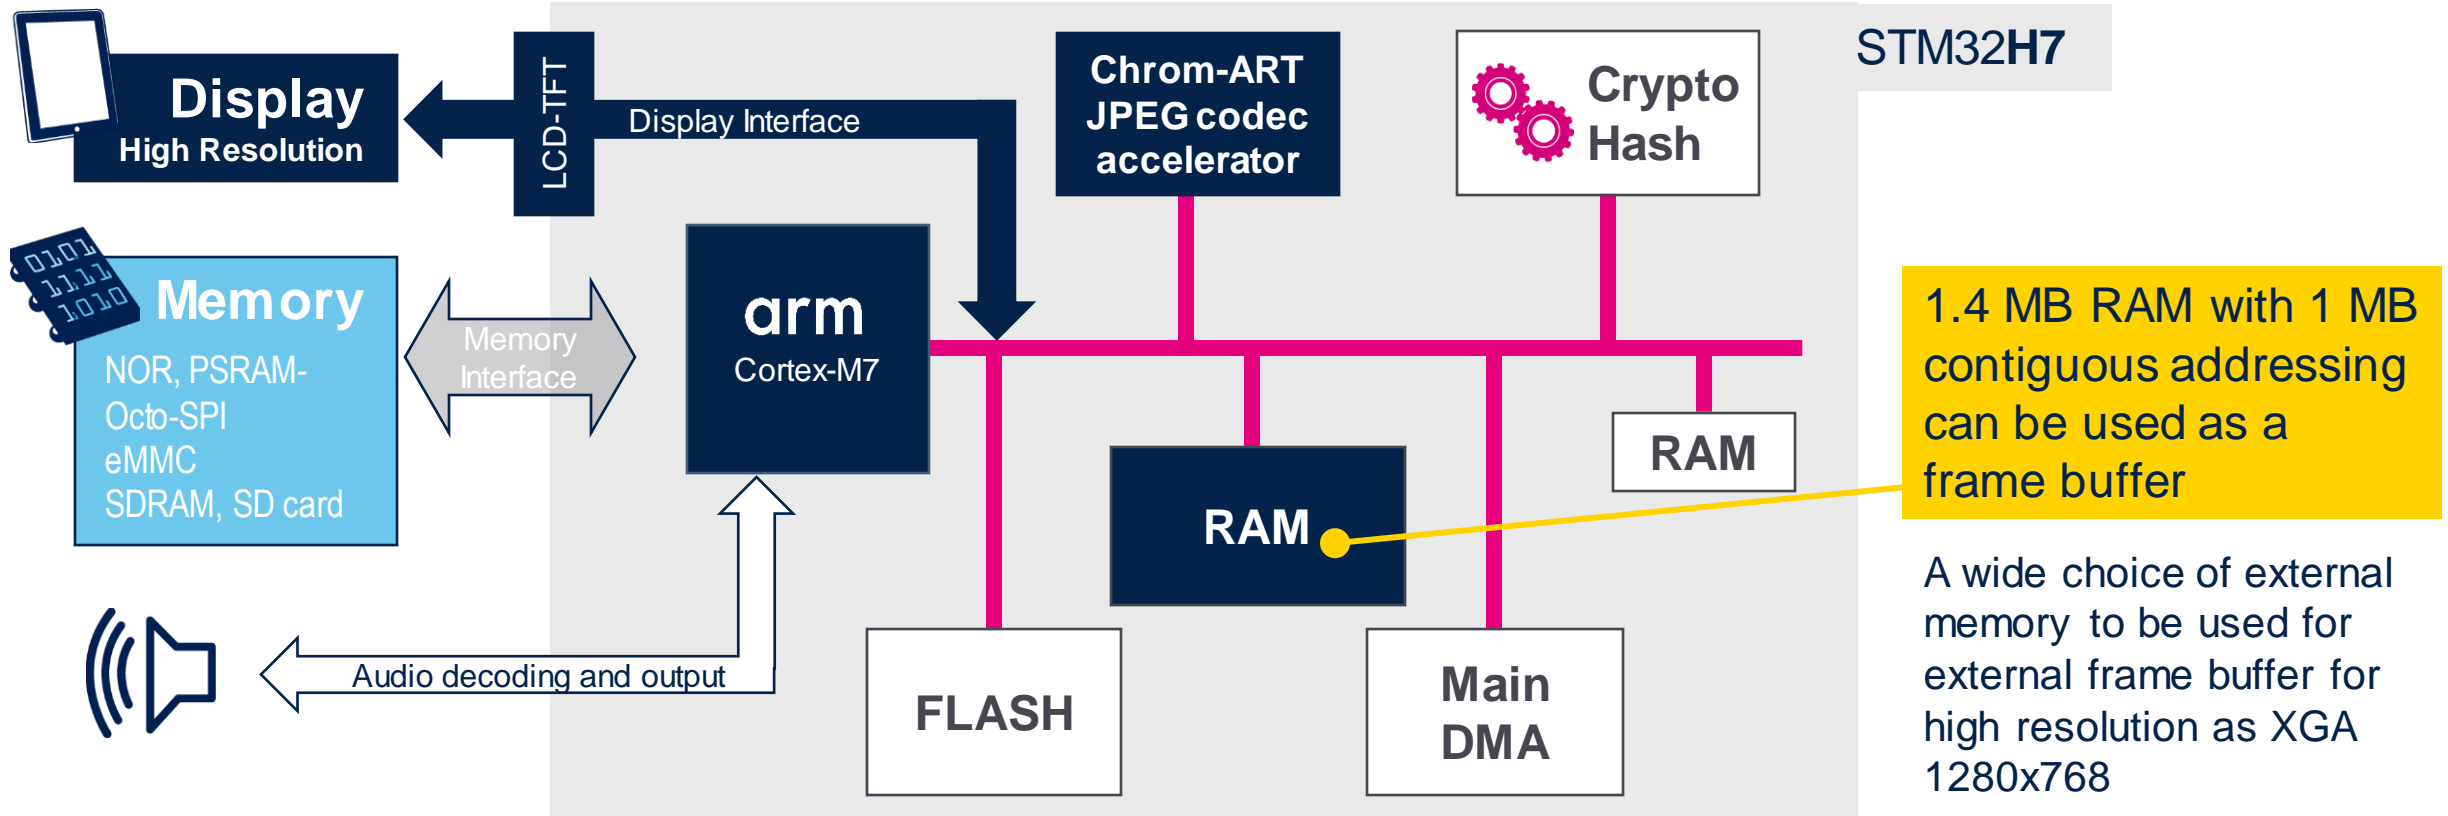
Display
High Resolution

LCD-TFT

Display Interface

Chrom-ART
JPEG codec
accelerator

Crypto
Hash

STM32H7

0101
1111
1010

Memory
NOR, PSRAM-
Octo-SPI
eMMC
SDRAM, SD card

Memory
Interface

arm
Cortex-M7

1.4 MB RAM with 1 MB contiguous addressing can be used as a frame buffer

RAM

RAM

A wide choice of external memory to be used for external frame buffer for high resolution as XGA 1280x768

Audio decoding and output

FLASH

Main
DMA